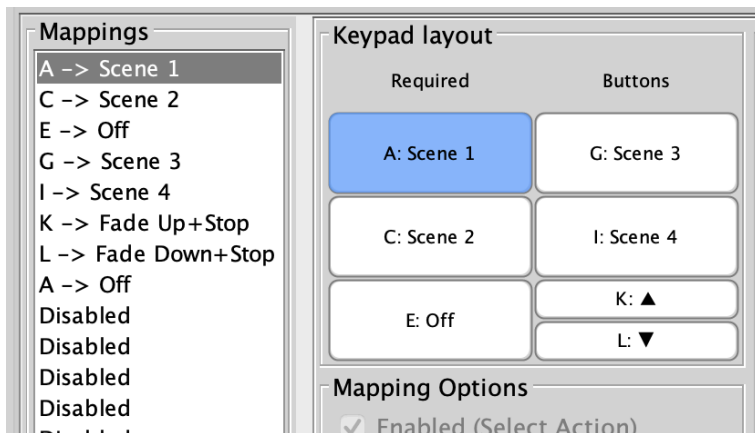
Mappings

A -> Scene 1
C -> Scene 2
E -> Off
G -> Scene 3
I -> Scene 4
K -> Fade Up+Stop
L -> Fade Down+Stop
A -> Off
Disabled
Disabled
Disabled
Disabled
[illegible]

Keypad layout

Required

Buttons

A: Scene 1

G: Scene 3

C: Scene 2

I: Scene 4

E: Off

K: ▲

L: ▼

Mapping Options

Enabled (Select Action)